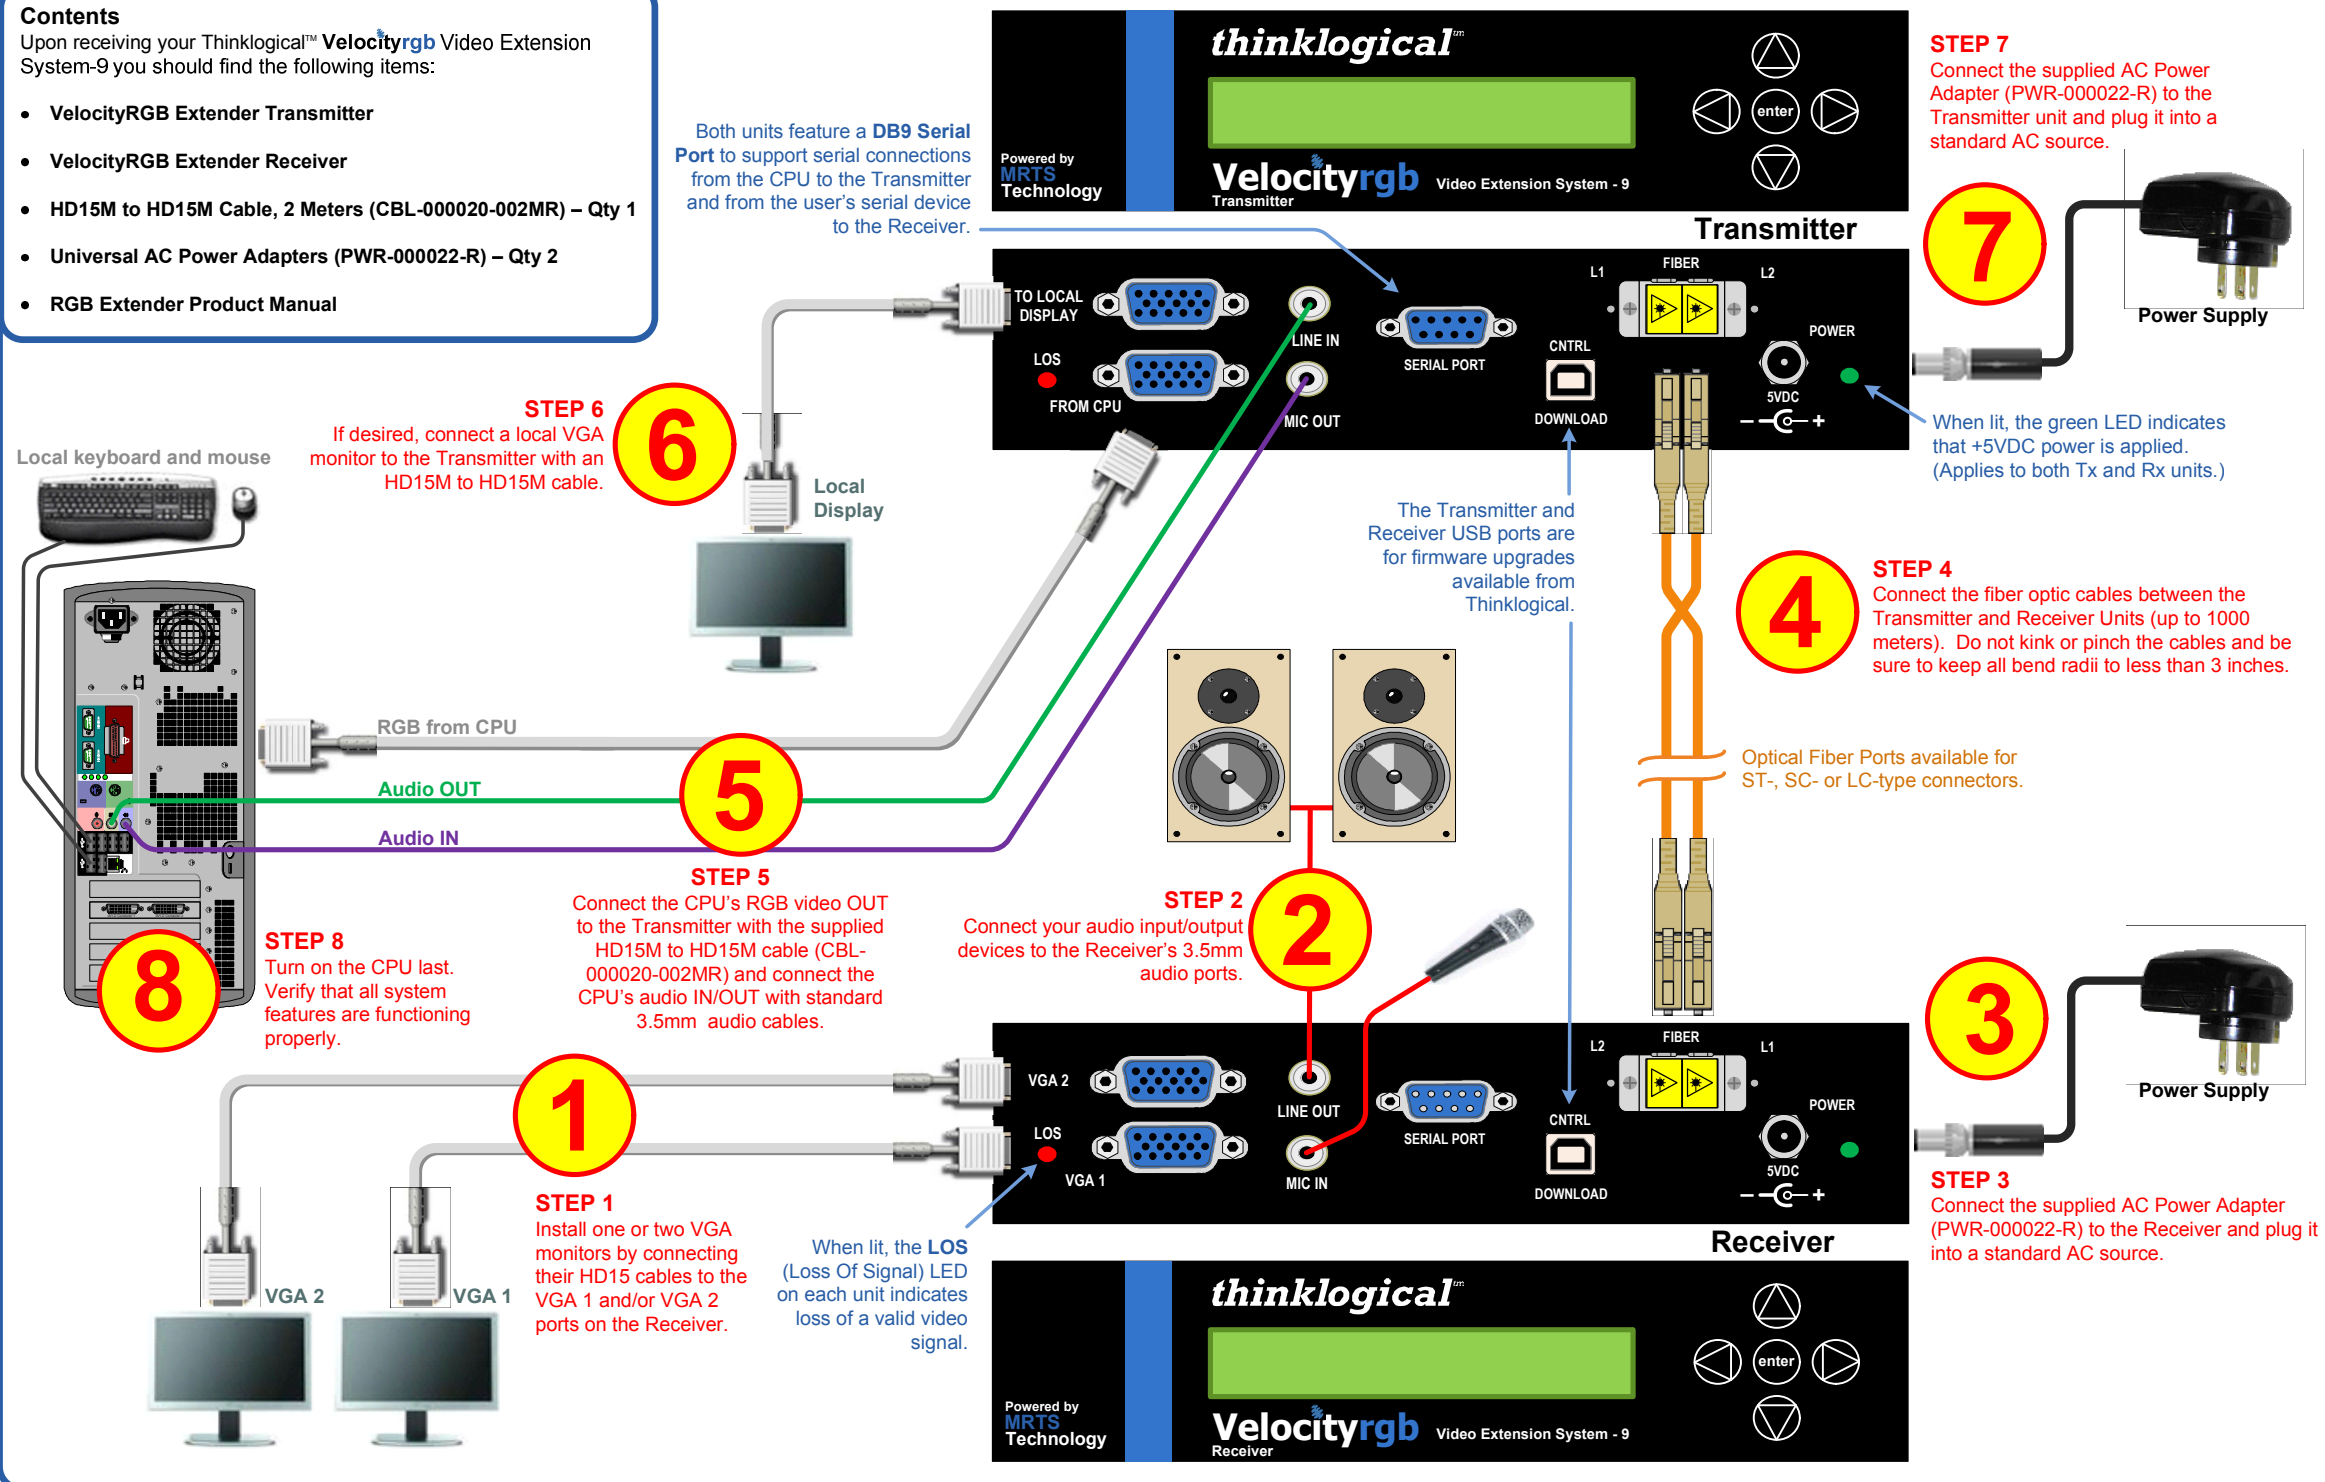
Contents
Upon receiving your Thinklogical™ Velocityrgb Video Extension System-9 you should find the following items:

- VelocityRGB Extender Transmitter
- VelocityRGB Extender Receiver
- HD15M to HD15M Cable, 2 Meters (CBL-000020-002MR) – Qty 1
- Universal AC Power Adapters (PWR-000022-R) – Qty 2
- RGB Extender Product Manual

Both units feature a DB9 Serial Port to support serial connections from the CPU to the Transmitter and from the user's serial device to the Receiver.

thinklogical™
Powered by MRTS Technology
Velocityrgb Video Extension System - 9
Transmitter
enter

Transmitter

STEP 7
Connect the supplied AC Power Adapter (PWR-000022-R) to the Transmitter unit and plug it into a standard AC source.

7

Power Supply

TO LOCAL DISPLAY
LOS
FROM CPU
LINE IN
MIC OUT
SERIAL PORT
CNTRL
DOWNLOAD
L1
FIBER
L2
POWER
5VDC
– + 

When lit, the green LED indicates that +5VDC power is applied. (Applies to both Tx and Rx units.)

STEP 6
If desired, connect a local VGA monitor to the Transmitter with an HD15M to HD15M cable.

6

Local keyboard and mouse

Local Display

The Transmitter and Receiver USB ports are for firmware upgrades available from Thinklogical.

STEP 4
Connect the fiber optic cables between the Transmitter and Receiver Units (up to 1000 meters). Do not kink or pinch the cables and be sure to keep all bend radii to less than 3 inches.

4

RGB from CPU
Audio OUT
Audio IN

5

Optical Fiber Ports available for ST-, SC- or LC-type connectors.

STEP 5
Connect the CPU's RGB video OUT to the Transmitter with the supplied HD15M to HD15M cable (CBL-000020-002MR) and connect the CPU's audio IN/OUT with standard 3.5mm audio cables.

STEP 2
Connect your audio input/output devices to the Receiver's 3.5mm audio ports.

2

STEP 8
Turn on the CPU last. Verify that all system features are functioning properly.

8

3

Power Supply

VGA 2
LOS
VGA 1
LINE OUT
MIC IN
SERIAL PORT
CNTRL
DOWNLOAD
L2
FIBER
L1
POWER
5VDC
– +

1

STEP 1
Install one or two VGA monitors by connecting their HD15 cables to the VGA 1 and/or VGA 2 ports on the Receiver.

When lit, the LOS (Loss Of Signal) LED on each unit indicates loss of a valid video signal.

Receiver

STEP 3
Connect the supplied AC Power Adapter (PWR-000022-R) to the Receiver and plug it into a standard AC source.

VGA 2
VGA 1

thinklogical™
enter
Powered by MRTS Technology
Velocityrgb Video Extension System - 9
Receiver